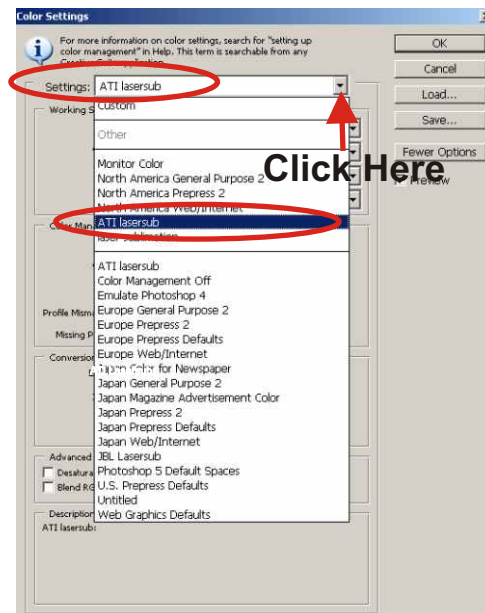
Color Settings

For more information on color settings, search for "setting up color management" in Help. This term is searchable from any Creative Suite application.

OK

Cancel

Load...

Save...

Fewer Options

Preview

Settings: ATI lasersub

Working S

Custom

Other

Monitor Color
North America General Purpose 2
North America Prepress 2
North America Web/Internet

ATI lasersub
laser calibration

ATI lasersub
Color Management Off
Emulate Photoshop 4
Europe General Purpose 2
Europe Prepress 2
Europe Prepress Defaults
Europe Web/Internet
Japan Color for Newspaper
Japan General Purpose 2
Japan Magazine Advertisement Color
Japan Prepress 2
Japan Prepress Defaults
Japan Web/Internet
JBL Lasersub
Photoshop 5 Default Spaces
U.S. Prepress Defaults
Untitled
Web Graphics Defaults

Click Here

Color Mana

Profile Misma

Missing P

Conversion

Advanced

Desatura

Blend RG

Description

ATI lasersub